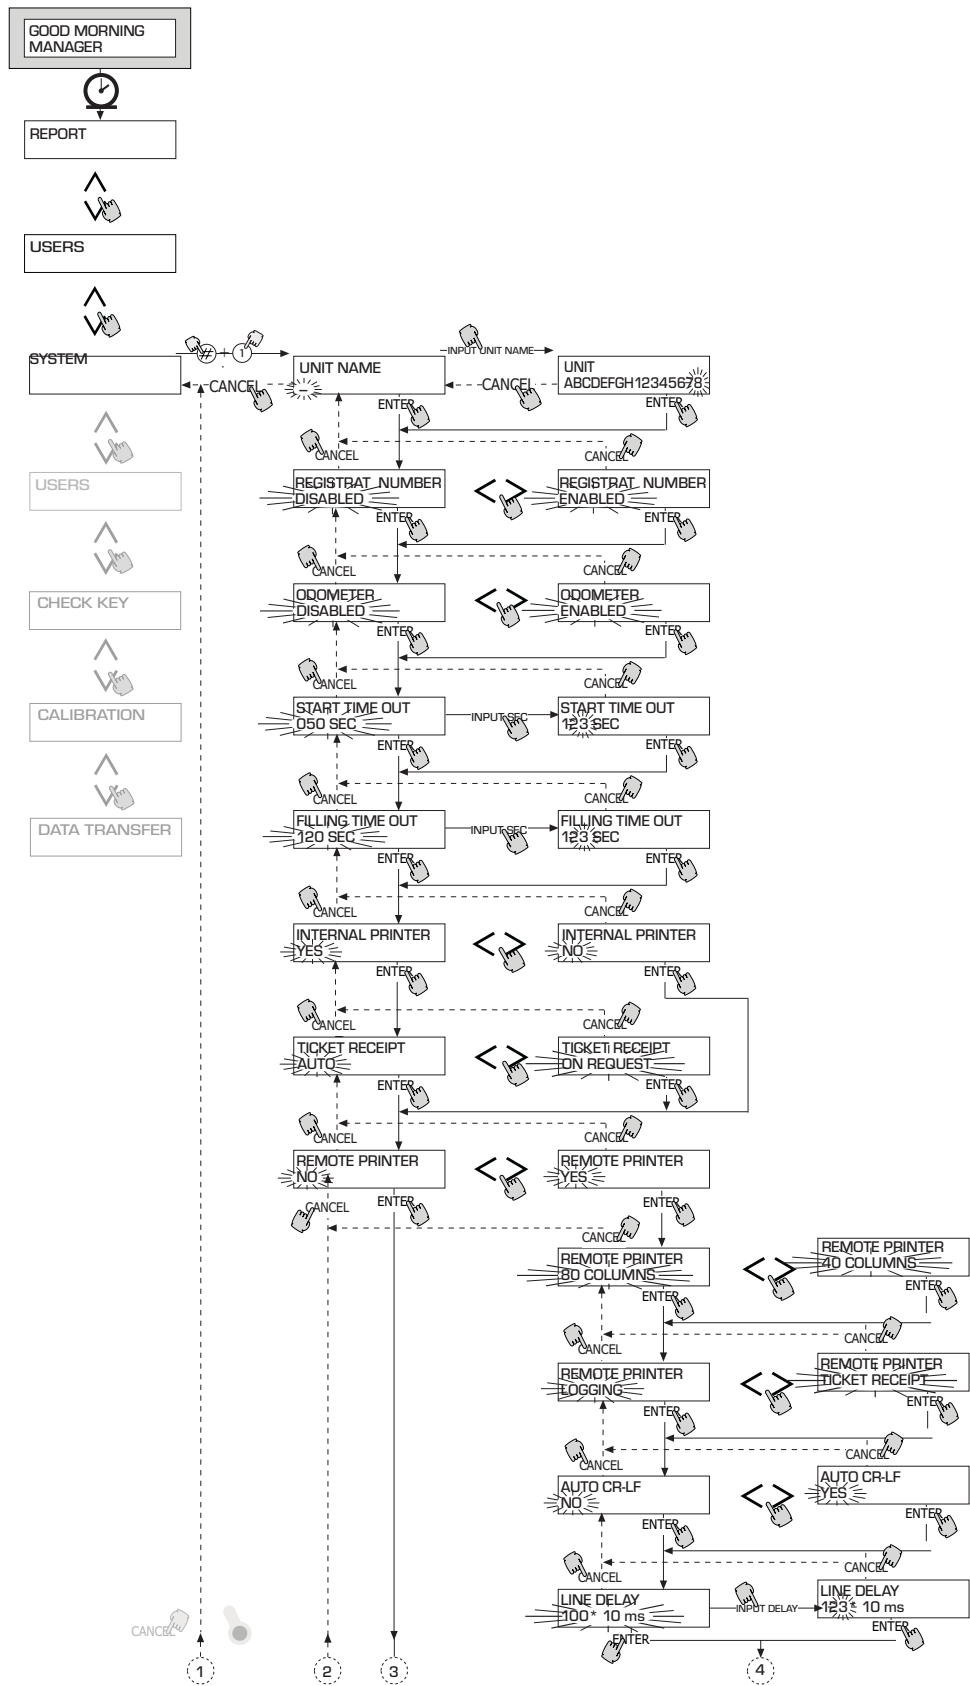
GOOD MORNING MANAGER

REPORT

USERS

SYSTEM

1

CANCEL

UNIT NAME

INPUT UNIT NAME

UNIT
ABCDEFGH12345678

CANCEL

ENTER

ENTER

CANCEL

CANCEL

USERS

REGISTRAT. NUMBER
DISABLED

REGISTRAT. NUMBER
ENABLED

ENTER

ENTER

CANCEL

CANCEL

CHECK KEY

ODOMETER
DISABLED

ODOMETER
ENABLED

ENTER

ENTER

CANCEL

CANCEL

CALIBRATION

START TIME OUT
050 SEC

INPUT SEC

START TIME OUT
123 SEC

ENTER

ENTER

CANCEL

CANCEL

DATA TRANSFER

FILLING TIME OUT
120 SEC

INPUT SEC

FILLING TIME OUT
123 SEC

ENTER

ENTER

CANCEL

CANCEL

INTERNAL PRINTER
YES

INTERNAL PRINTER
NO

ENTER

ENTER

CANCEL

CANCEL

TICKET RECEIPT
AUTO

TICKET RECEIPT
ON REQUEST

ENTER

ENTER

CANCEL

CANCEL

REMOTE PRINTER
NO

REMOTE PRINTER
YES

CANCEL

ENTER

ENTER

CANCEL

REMOTE PRINTER
80 COLUMNS

REMOTE PRINTER
40 COLUMNS

ENTER

ENTER

CANCEL

CANCEL

REMOTE PRINTER
LOGGING

REMOTE PRINTER
TICKET RECEIPT

ENTER

ENTER

CANCEL

CANCEL

AUTO CR-LF
NO

AUTO CR-LF
YES

ENTER

ENTER

CANCEL

CANCEL

LINE DELAY
100* 10 ms

INPUT DELAY

LINE DELAY
123* 10 ms

ENTER

ENTER

CANCEL

1

2

3

4